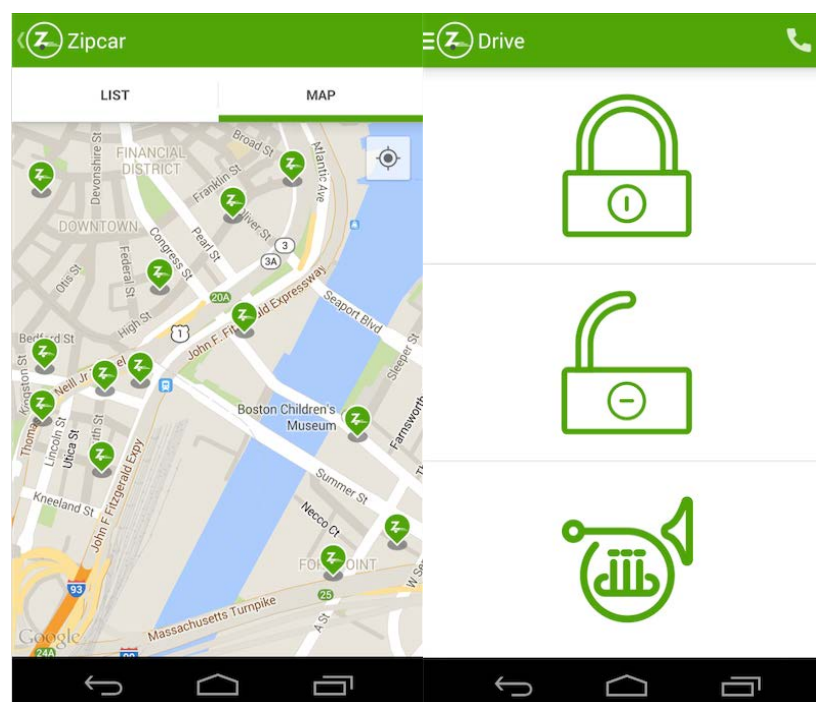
Zipcar

LIST

MAP

Broad St
FINANCIAL DISTRICT
Devonshire St
Atlantic Ave
Franklin St
Oliver St
DOWNTOWN
Congress St
Pearl St
3
3A
Federal St
Otis St
20A
John F. Fitzgerald Expressway
Seaport Blvd
High St
1
Bedford St
Neill Jr Tunnel
Kingston St
Sleeper St
Thomas
Lincoln St
Utica St
South St
Boston Children's Museum
Farnsworth
Summer St
Kneeland St
John F Fitzgerald Expy
Necco Ct
FORT POINT
93
W Se
25
Massachusetts Turnpike
A St
Google
24A
90

Drive